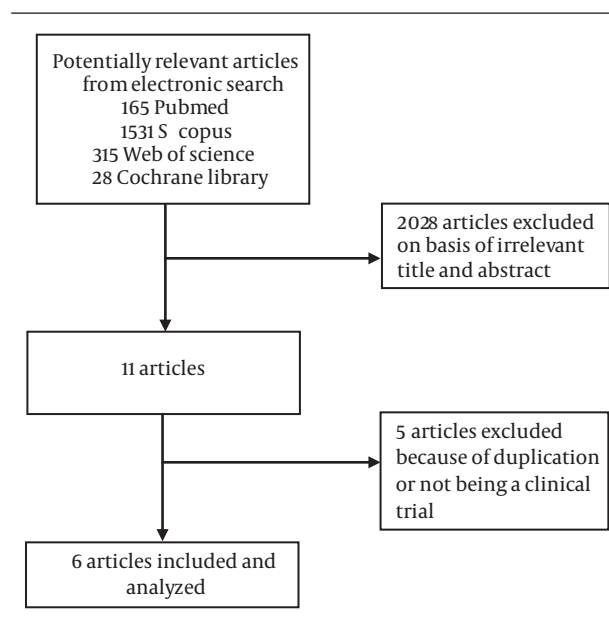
Potentially relevant articles from electronic search
165 Pubmed
1531 S copus
315 Web of science
28 Cochrane library

2028 articles excluded on basis of irrelevant title and abstract

11 articles

5 articles excluded because of duplication or not being a clinical trial

6 articles included and analyzed